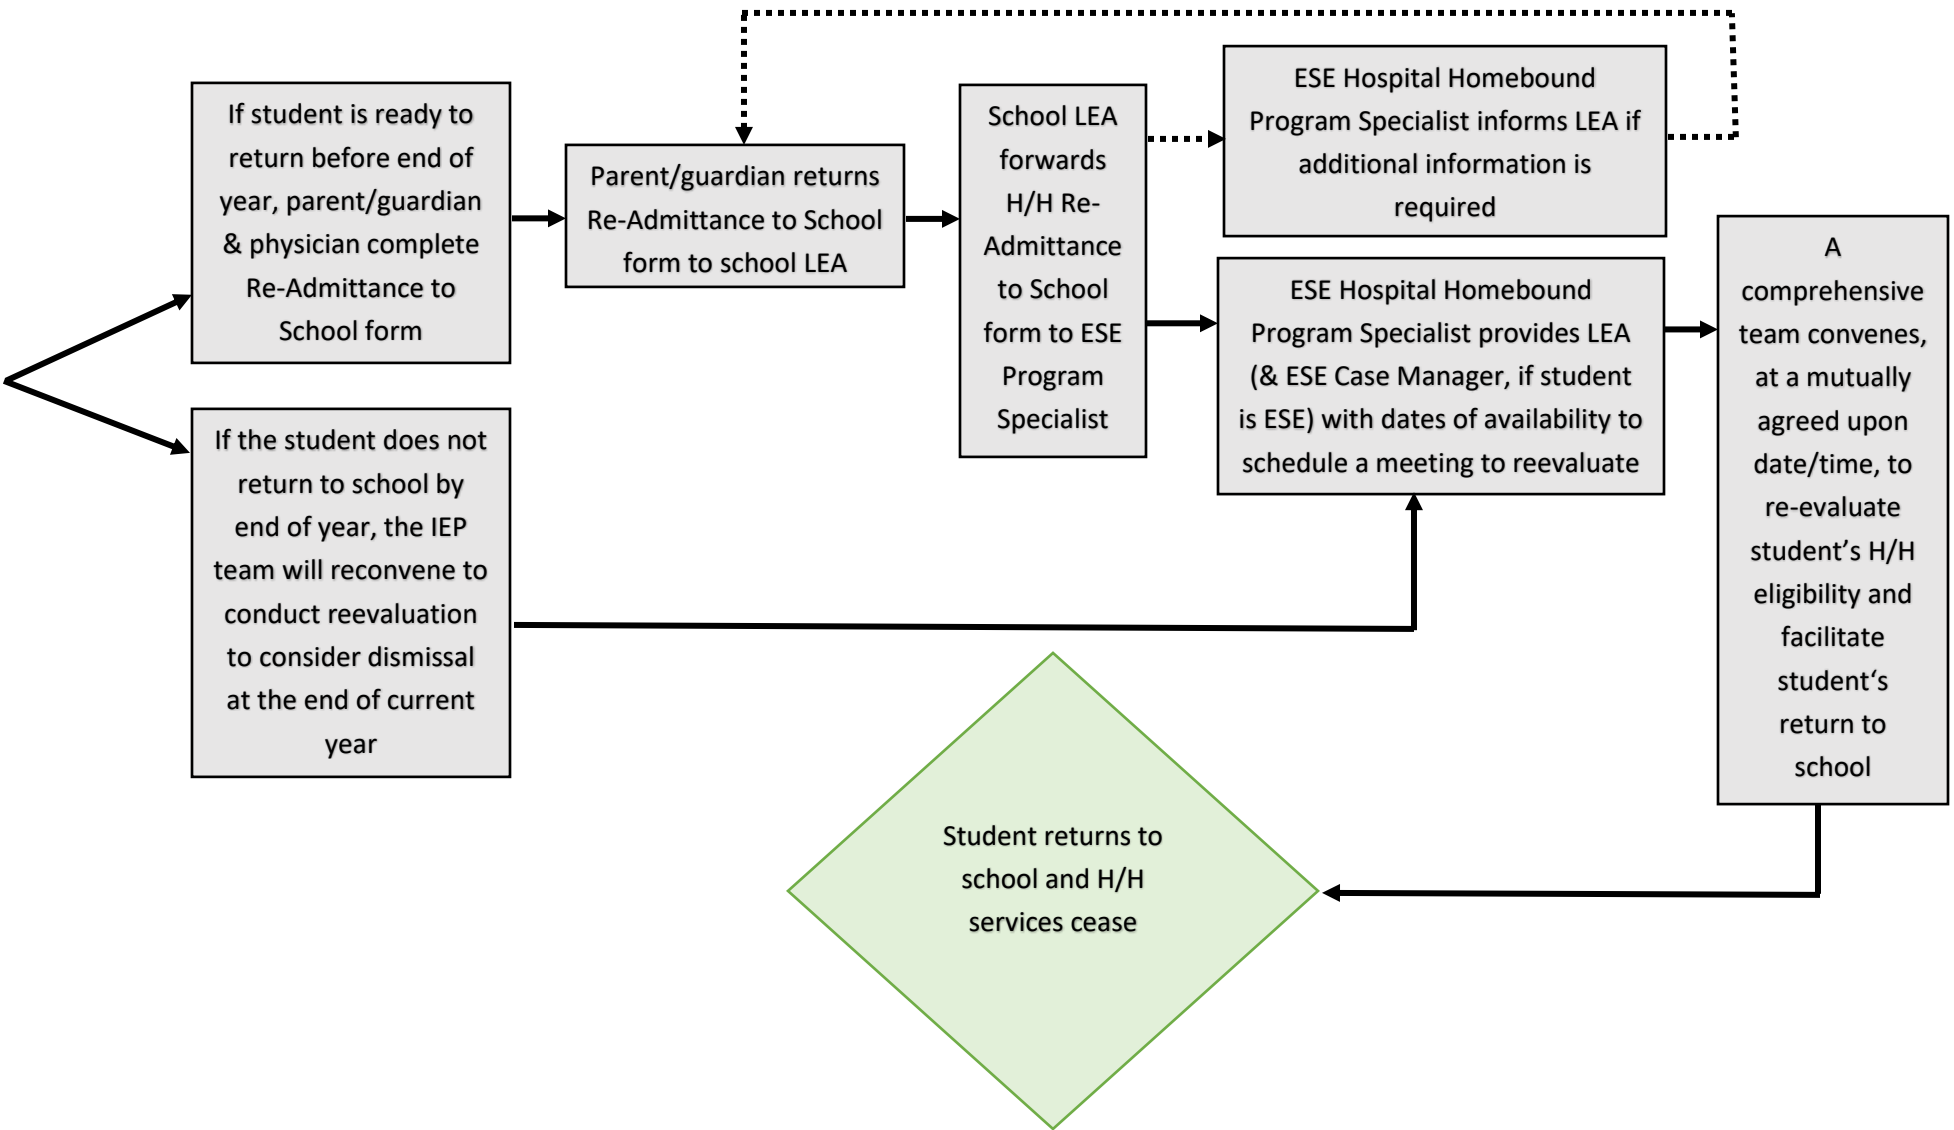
If student is ready to return before end of year, parent/guardian & physician complete Re-Admittance to School form

If the student does not return to school by end of year, the IEP team will reconvene to conduct reevaluation to consider dismissal at the end of current year

Parent/guardian returns Re-Admittance to School form to school LEA

School LEA forwards H/H Re-Admittance to School form to ESE Program Specialist

ESE Hospital Homebound Program Specialist informs LEA if additional information is required

ESE Hospital Homebound Program Specialist provides LEA (& ESE Case Manager, if student is ESE) with dates of availability to schedule a meeting to reevaluate

A comprehensive team convenes, at a mutually agreed upon date/time, to re-evaluate student's H/H eligibility and facilitate student's return to school

Student returns to school and H/H services cease